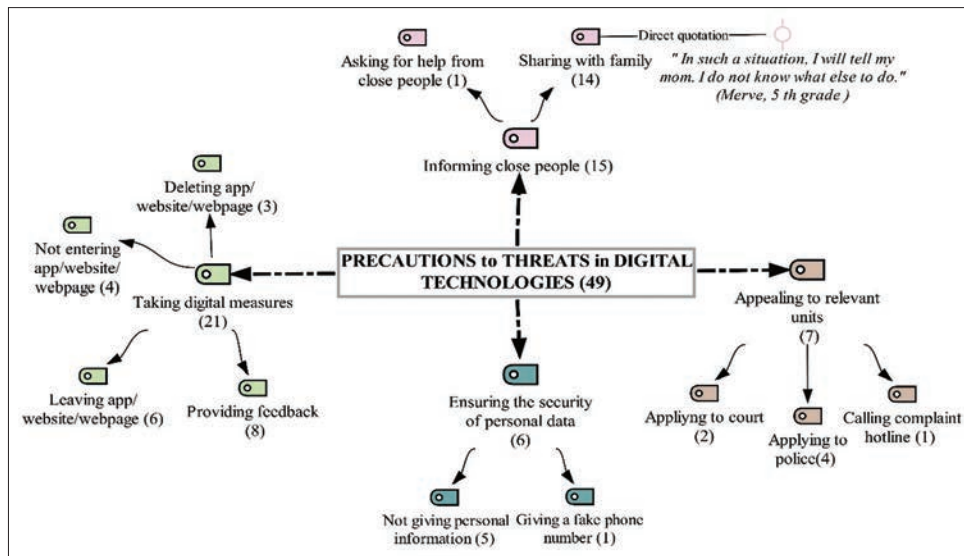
Asking for help from close people (1)

Sharing with family (14)

Direct quotation

" In such a situation, I will tell my mom. I do not know what else to do." (Merve, 5 th grade )

Informing close people (15)

Deleting app/ website/webpage (3)

Not entering app/website/ webpage (4)

PRECAUTIONS to THREATS in DIGITAL TECHNOLOGIES (49)

Taking digital measures (21)

Appealing to relevant units (7)

Leaving app/ website/webpage (6)

Providing feedback (8)

Ensuring the security of personal data (6)

Appliyng to court (2)

Applying to police(4)

Calling complaint hotline (1)

Not giving personal information (5)

Giving a fake phone number (1)